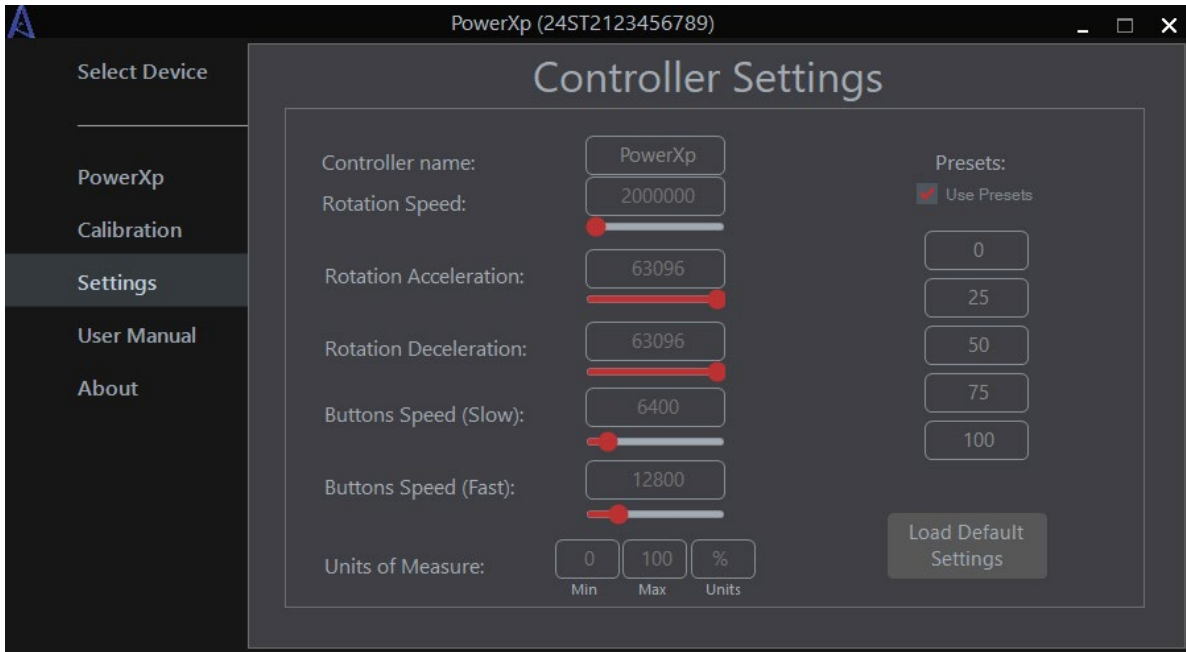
PowerXp (24ST2123456789)

Select Device

PowerXp

Calibration

Settings

User Manual

About

Controller Settings

Controller name: PowerXp

Rotation Speed: 2000000

Rotation Acceleration: 63096

Rotation Deceleration: 63096

Buttons Speed (Slow): 6400

Buttons Speed (Fast): 12800

Units of Measure: 0 Min 100 Max % Units

Presets:

Use Presets

0

25

50

75

100

Load Default Settings